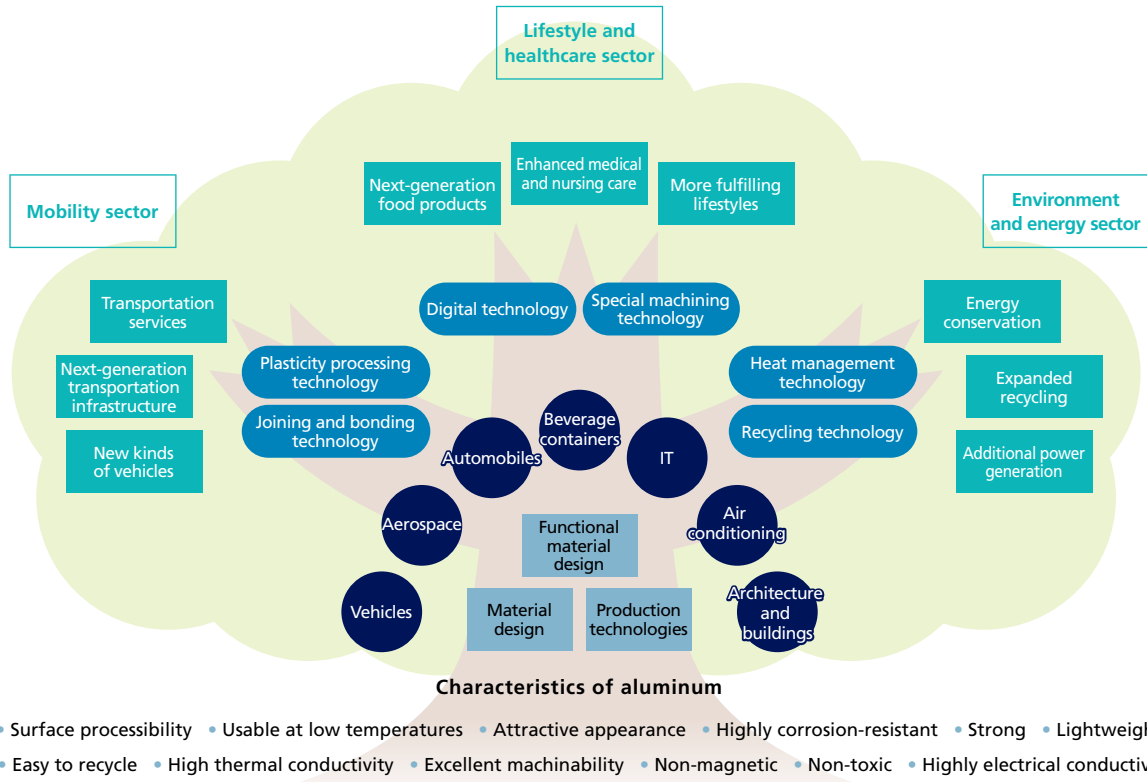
Lifestyle and healthcare sector

Mobility sector

Environment and energy sector

Next-generation food products

Enhanced medical and nursing care

More fulfilling lifestyles

Transportation services

Next-generation transportation infrastructure

New kinds of vehicles

Energy conservation

Expanded recycling

Additional power generation

Digital technology

Special machining technology

Plasticity processing technology

Joining and bonding technology

Heat management technology

Recycling technology

Beverage containers

Automobiles

IT

Aerospace

Air conditioning

Functional material design

Vehicles

Material design

Production technologies

Architecture and buildings

Characteristics of aluminum

• Surface processibility • Usable at low temperatures • Attractive appearance • Highly corrosion-resistant • Strong • Lightweig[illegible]

• Easy to recycle • High thermal conductivity • Excellent machinability • Non-magnetic • Non-toxic • Highly electrical conductiv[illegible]